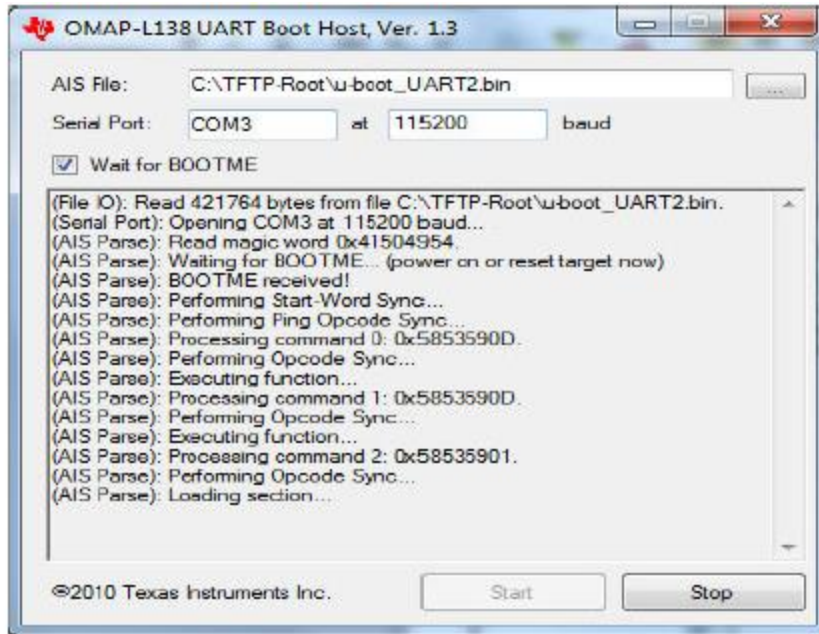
OMAP-L138 UART Boot Host, Ver. 1.3

AIS File: C:\TFTP-Root\u-boot_UART2.bin ...

Serial Port: COM3 at 115200 baud

Wait for BOOTME

(File IO): Read 421764 bytes from file C:\TFTP-Root\u-boot_UART2.bin.
(Serial Port): Opening COM3 at 115200 baud...
(AIS Parse): Read magic word 0x41504954.
(AIS Parse): Waiting for BOOTME... (power on or reset target now)
(AIS Parse): BOOTME received!
(AIS Parse): Performing Start-Word Sync...
(AIS Parse): Performing Ping Opcode Sync...
(AIS Parse): Processing command 0: 0x5853590D.
(AIS Parse): Performing Opcode Sync...
(AIS Parse): Executing function...
(AIS Parse): Processing command 1: 0x5853590D.
(AIS Parse): Performing Opcode Sync...
(AIS Parse): Executing function...
(AIS Parse): Processing command 2: 0x58535901.
(AIS Parse): Performing Opcode Sync...
(AIS Parse): Loading section...

©2010 Texas Instruments Inc.

Start

Stop